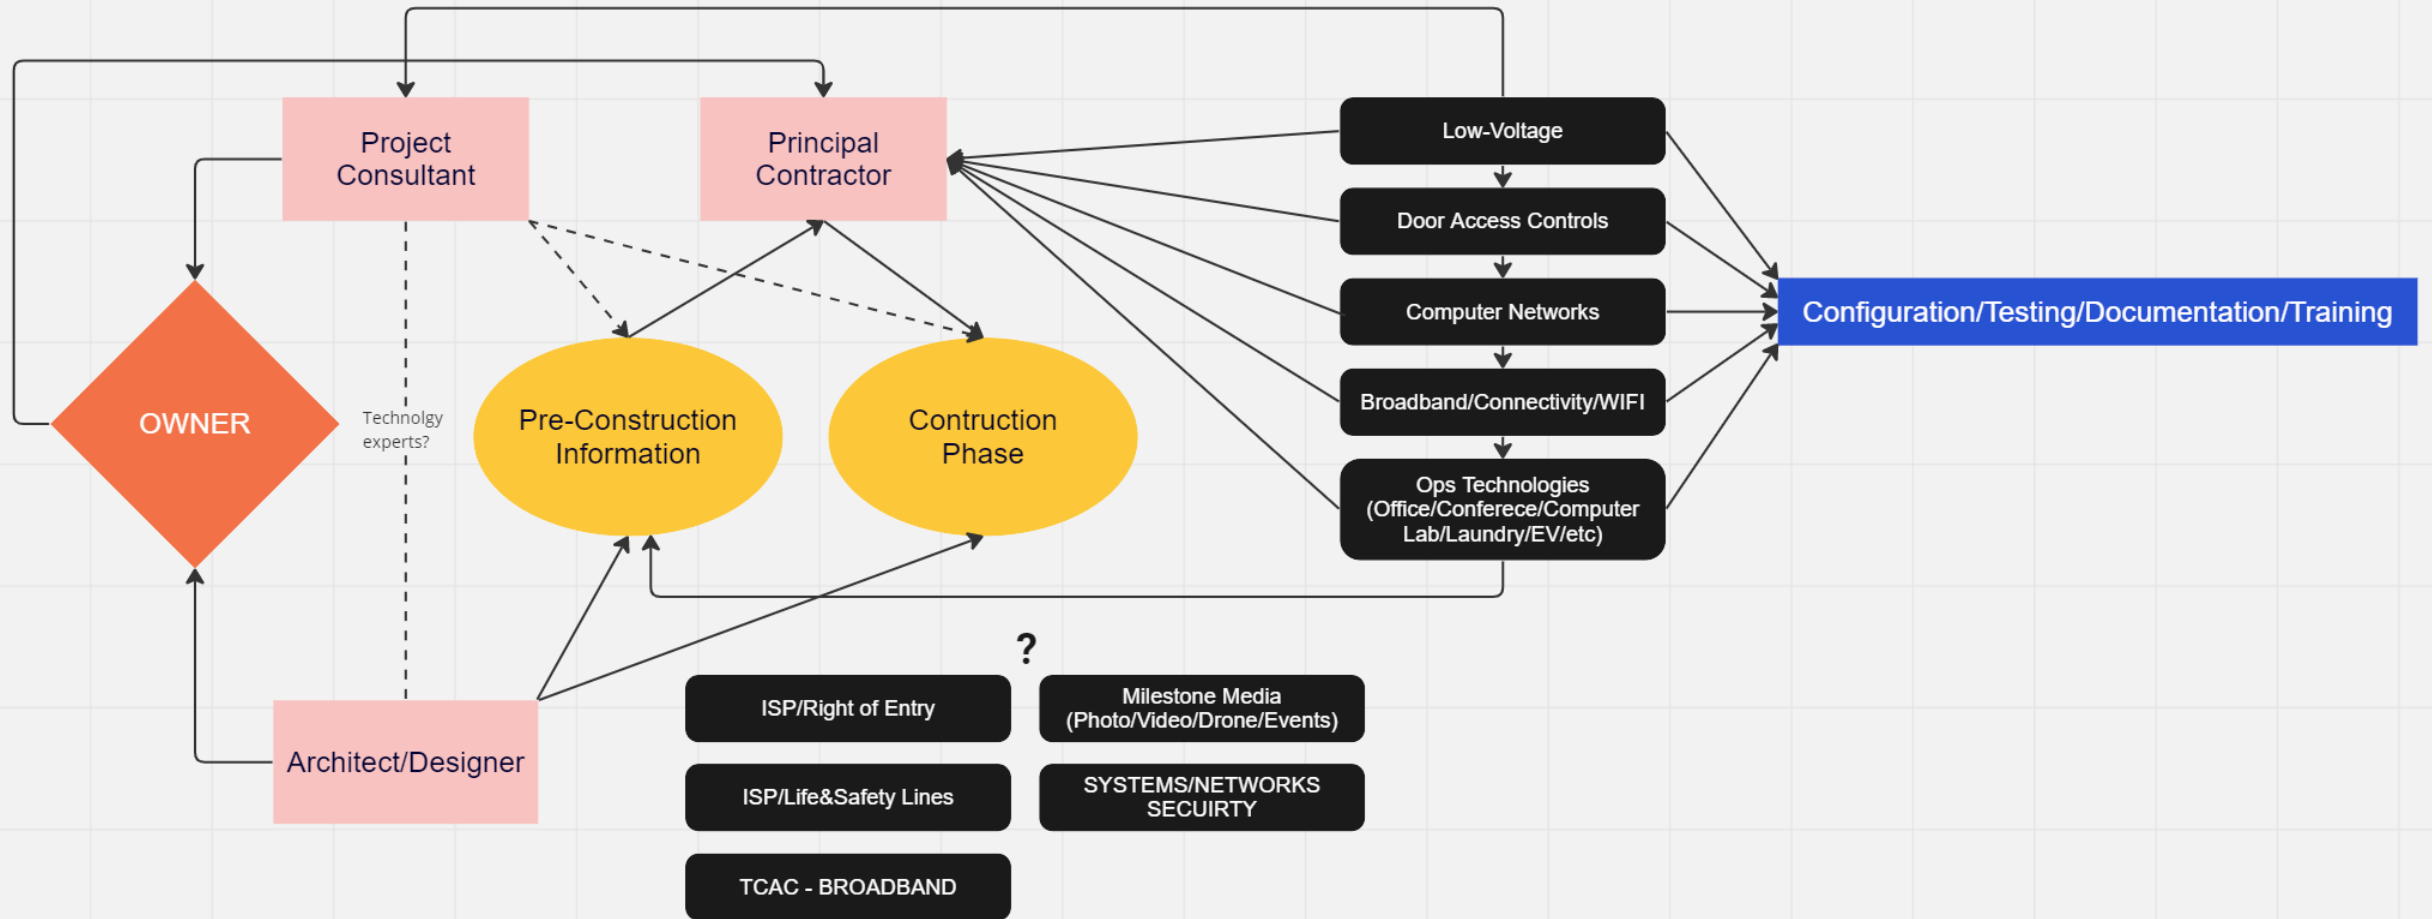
Project Consultant

Principal Contractor

Low-Voltage

Door Access Controls

Computer Networks

Broadband/Connectivity/WIFI

Ops Technologies (Office/Conferece/Computer Lab/Laundry/EV/etc)

Configuration/Testing/Documentation/Training

OWNER

Technolgy experts?

Pre-Construction Information

Contruction Phase

?

ISP/Right of Entry

Milestone Media (Photo/Video/Drone/Events)

ISP/Life&Safety Lines

SYSTEMS/NETWORKS SECUIRTY

TCAC - BROADBAND

Architect/Designer